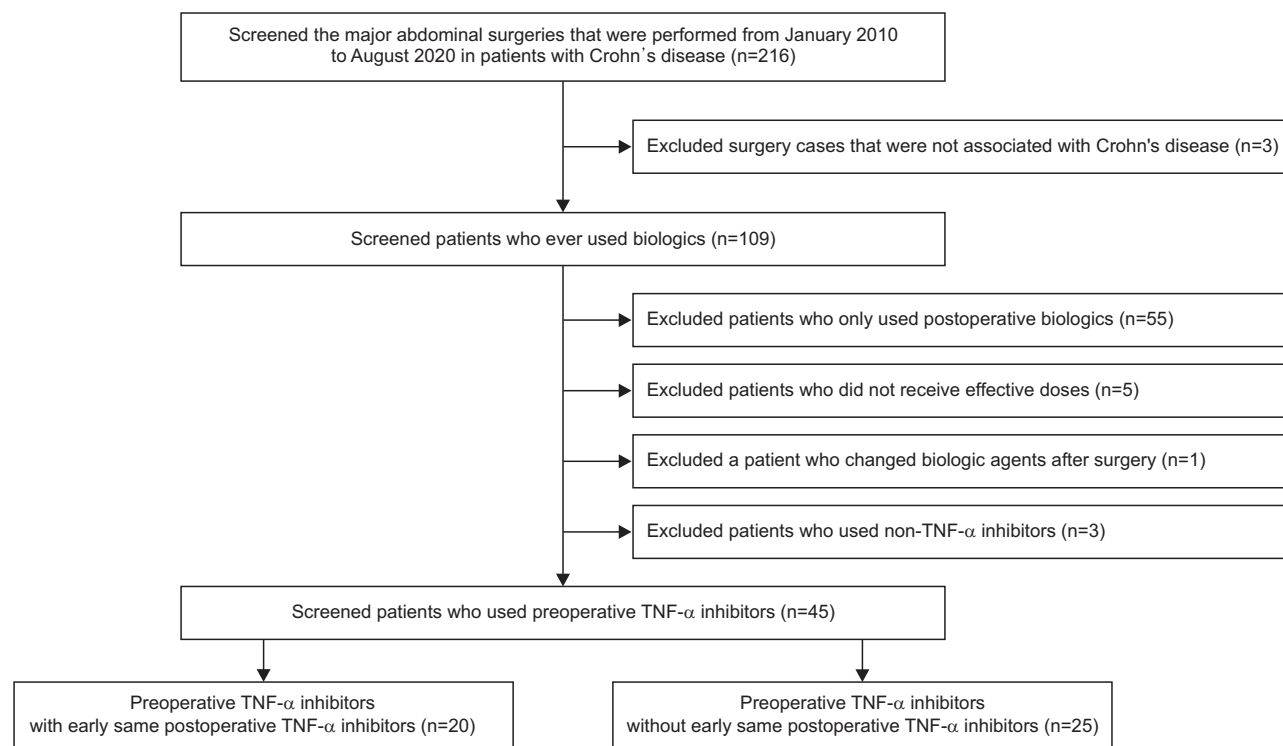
Screened the major abdominal surgeries that were performed from January 2010 to August 2020 in patients with Crohn's disease (n=216)

Excluded surgery cases that were not associated with Crohn's disease (n=3)

Screened patients who ever used biologics (n=109)

Excluded patients who only used postoperative biologics (n=55)

Excluded patients who did not receive effective doses (n=5)

Excluded a patient who changed biologic agents after surgery (n=1)

Excluded patients who used non-TNF-$\alpha$ inhibitors (n=3)

Screened patients who used preoperative TNF-$\alpha$ inhibitors (n=45)

Preoperative TNF-$\alpha$ inhibitors with early same postoperative TNF-$\alpha$ inhibitors (n=20)

Preoperative TNF-$\alpha$ inhibitors without early same postoperative TNF-$\alpha$ inhibitors (n=25)